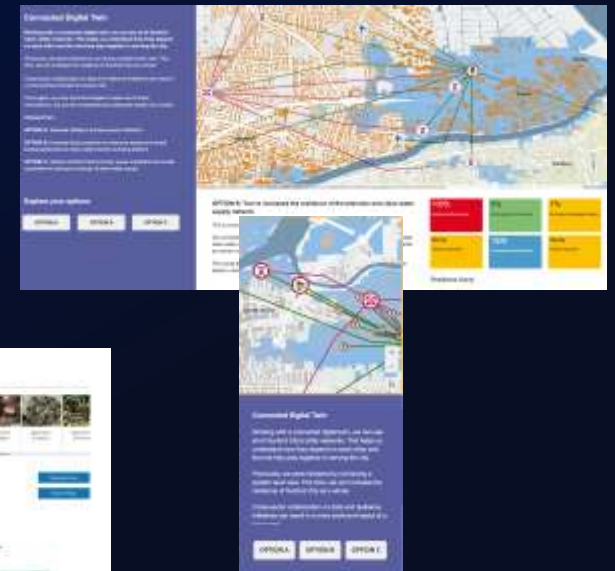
Connected Digital Twin

Explore your options

OPTION A

OPTION B

OPTION C

OPTION B: You've increased the resilience of the electricity and clean water supply network.

Connected Digital Twin

Working with a consumer approach, we can see what flooding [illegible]

OPTION A

OPTION B

OPTION C